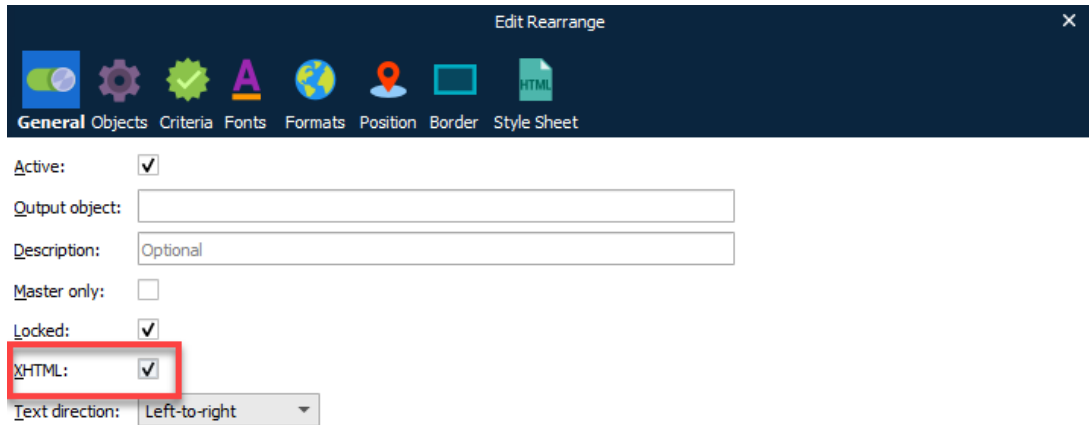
Edit Rearrange

✕

HTML

General Objects Criteria Fonts Formats Position Border Style Sheet

Active: ✓

Output object:

Description: Optional

Master only:

Locked: ✓

XHTML: ✓

Text direction: Left-to-right